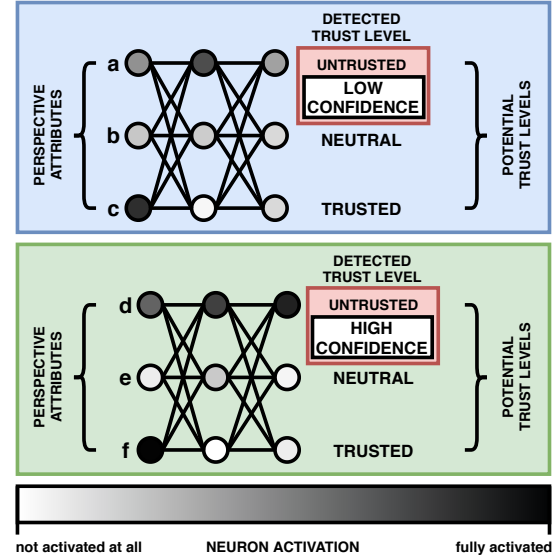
DETECTED TRUST LEVEL

PERSPECTIVE ATTRIBUTES

a

b

c

UNTRUSTED

LOW CONFIDENCE

NEUTRAL

TRUSTED

POTENTIAL TRUST LEVELS

DETECTED TRUST LEVEL

PERSPECTIVE ATTRIBUTES

d

e

f

UNTRUSTED

HIGH CONFIDENCE

NEUTRAL

TRUSTED

POTENTIAL TRUST LEVELS

not activated at all

NEURON ACTIVATION

fully activated